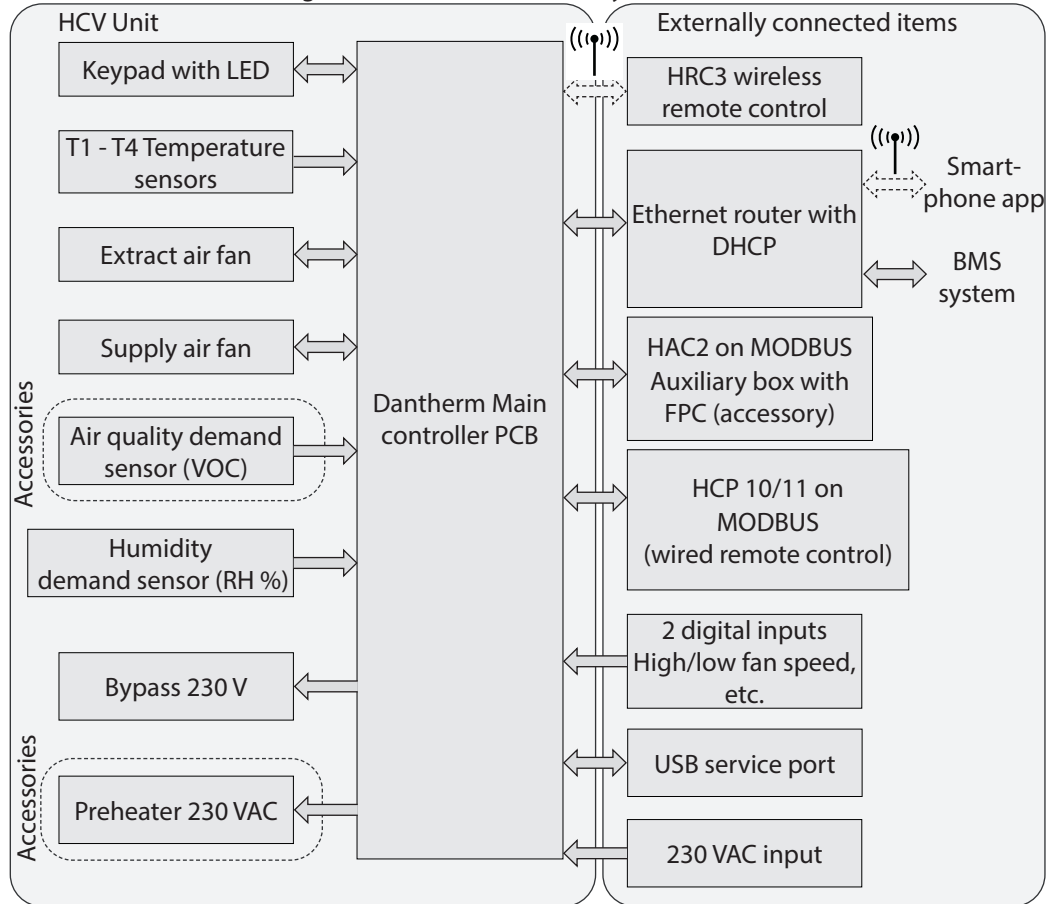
HCV Unit

Externally connected items

Keypad with LED

T1 - T4 Temperature sensors

Extract air fan

Supply air fan

Accessories

Air quality demand sensor (VOC)

Humidity demand sensor (RH %)

Bypass 230 V

Accessories

Preheater 230 VAC

Dantherm Main controller PCB

HRC3 wireless remote control

Ethernet router with DHCP

Smart-phone app

BMS system

HAC2 on MODBUS Auxiliary box with FPC (accessory)

HCP 10/11 on MODBUS (wired remote control)

2 digital inputs High/low fan speed, etc.

USB service port

230 VAC input